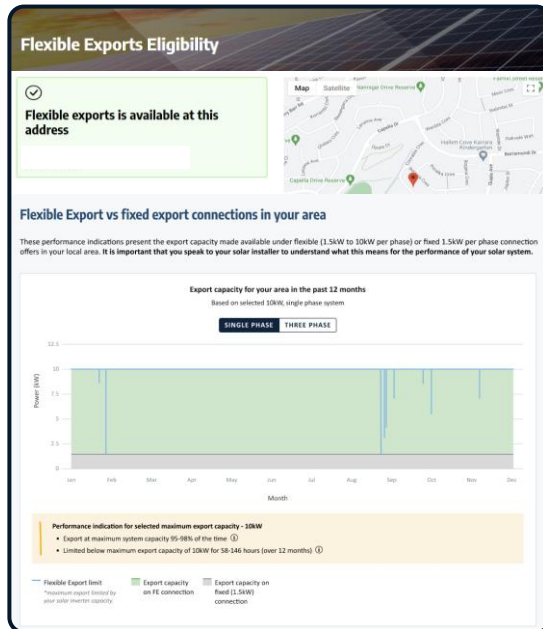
Flexible Exports Eligibility

Flexible exports is available at this address

Map Satellite

Capella Drive Reserve

Flexible Export vs fixed export connections in your area

These performance indications present the export capacity made available under flexible (1.5kW to 10kW per phase) or fixed 1.5kW per phase connection offers in your local area. **It is important that you speak to your solar installer to understand what this means for the performance of your solar system.**

Export capacity for your area in the past 12 months

Based on selected 10kW, single phase system

SINGLE PHASE THREE PHASE

Power (kW)

12.5
10
7.5
5
2.5
0

Jan Feb Mar Apr May Jun Jul Aug Sep Oct Nov Dec

Month

Performance indication for selected maximum export capacity - 10kW

• Export at maximum system capacity 95-98% of the time ⓘ
• Limited below maximum export capacity of 10kW for 58-146 hours (over 12 months) ⓘ

Flexible Export limit
*maximum export limited by your solar inverter capacity

Export capacity on FE connection

Export capacity on fixed (1.5kW) connection